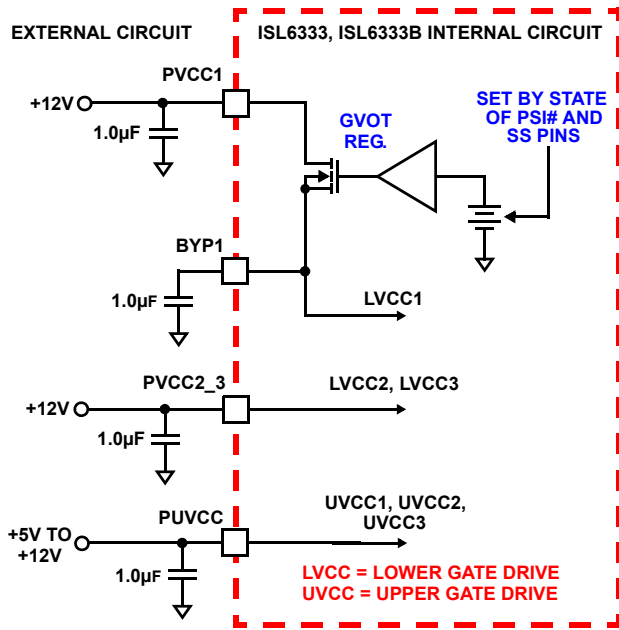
EXTERNAL CIRCUIT

ISL6333, ISL6333B INTERNAL CIRCUIT

PVCC1

+12V

1.0µF

GVOT REG.

SET BY STATE OF PSI# AND SS PINS

BYP1

1.0µF

LVCC1

PVCC2_3

+12V

1.0µF

LVCC2, LVCC3

PUVCC

+5V TO +12V

1.0µF

UVCC1, UVCC2, UVCC3

LVCC = LOWER GATE DRIVE
UVCC = UPPER GATE DRIVE